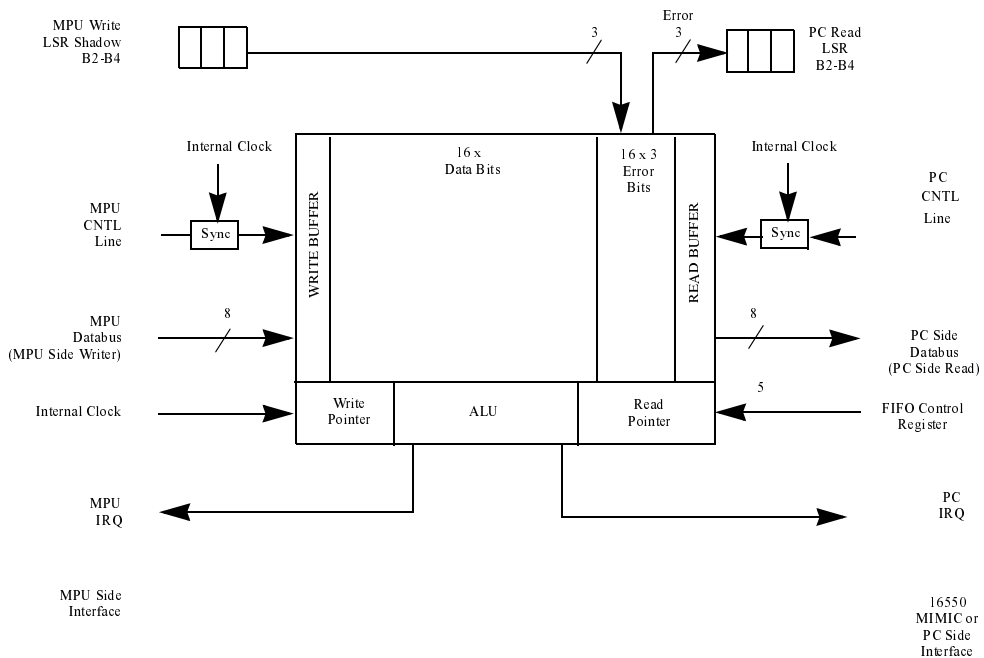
MPU Write LSR Shadow B2-B4

3

Error
3

PC Read LSR B2-B4

Internal Clock

16 x Data Bits

16 x 3 Error Bits

Internal Clock

PC CNTL Line

MPU CNTL Line

Sync

WRITE BUFFER

READ BUFFER

Sync

MPU Databus (MPU Side Writer)

8

8

PC Side Databus (PC Side Read)

Internal Clock

Write Pointer

ALU

Read Pointer

5

FIFO Control Register

MPU IRQ

PC IRQ

MPU Side Interface

16550 MIMIC or PC Side Interface